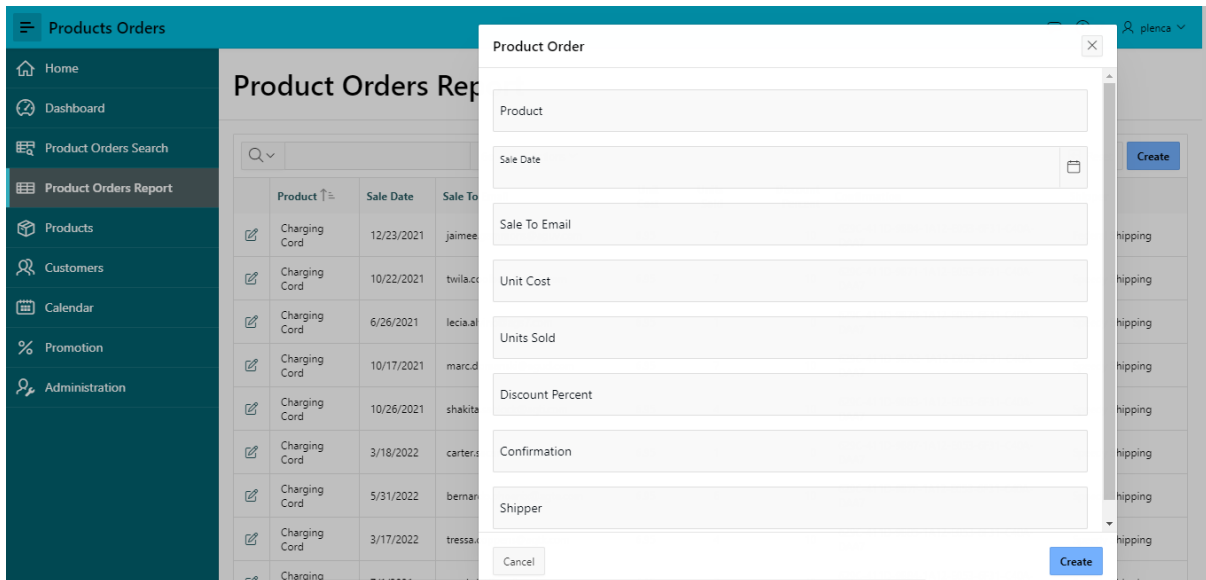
Products Orders

plenca

Home
Dashboard
Product Orders Search
Product Orders Report
Products
Customers
Calendar
Promotion
Administration

Product Orders Rep

Create

| | Product | Sale Date | Sale To |
|---|---|---|---|
| | Charging Cord | 12/23/2021 | jaimee |
| | Charging Cord | 10/22/2021 | twila.c |
| | Charging Cord | 6/26/2021 | lecia.a |
| | Charging Cord | 10/17/2021 | marc.d |
| | Charging Cord | 10/26/2021 | shakita |
| | Charging Cord | 3/18/2022 | carter.s |
| | Charging Cord | 5/31/2022 | bernar |
| | Charging Cord | 3/17/2022 | tressa. |
| | Charging | | |

hipping
hipping
hipping
hipping
hipping
hipping
hipping
hipping

Product Order

Product
Sale Date
Sale To Email
Unit Cost
Units Sold
Discount Percent
Confirmation
Shipper

Cancel
Create